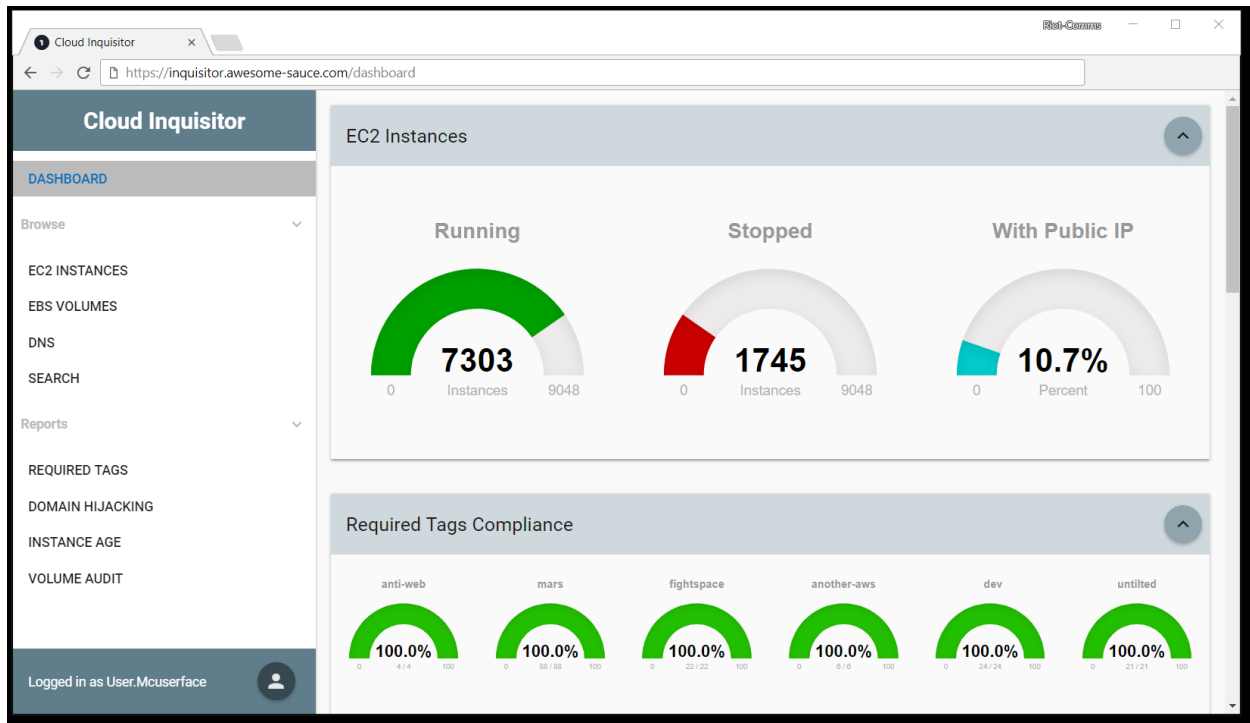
Cloud Inquisitor ×

Riot-Comms

https://inquisitor.awesome-sauce.com/dashboard

Cloud Inquisitor

DASHBOARD

Browse

EC2 INSTANCES

EBS VOLUMES

DNS

SEARCH

Reports

REQUIRED TAGS

DOMAIN HIJACKING

INSTANCE AGE

VOLUME AUDIT

Logged in as User.Mcuserface

EC2 Instances

Running

7303

0 Instances 9048

Stopped

1745

0 Instances 9048

With Public IP

10.7%

0 Percent 100

Required Tags Compliance

anti-web

100.0%

0 4 / 4 100

mars

100.0%

0 88 / 88 100

fightspace

100.0%

0 22 / 22 100

another-aws

100.0%

0 6 / 6 100

dev

100.0%

0 24 / 24 100

untilted

100.0%

0 21 / 21 100